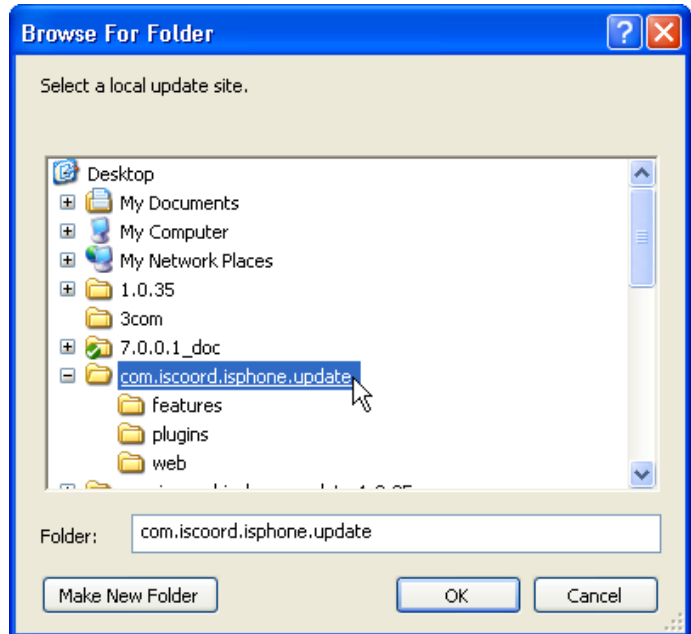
Browse For Folder

Select a local update site.

Desktop
My Documents
My Computer
My Network Places
1.0.35
3com
7.0.0.1_doc
com.iscoord.isphone.update
features
plugins
web
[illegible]

Folder: com.iscoord.isphone.update

Make New Folder
OK
Cancel